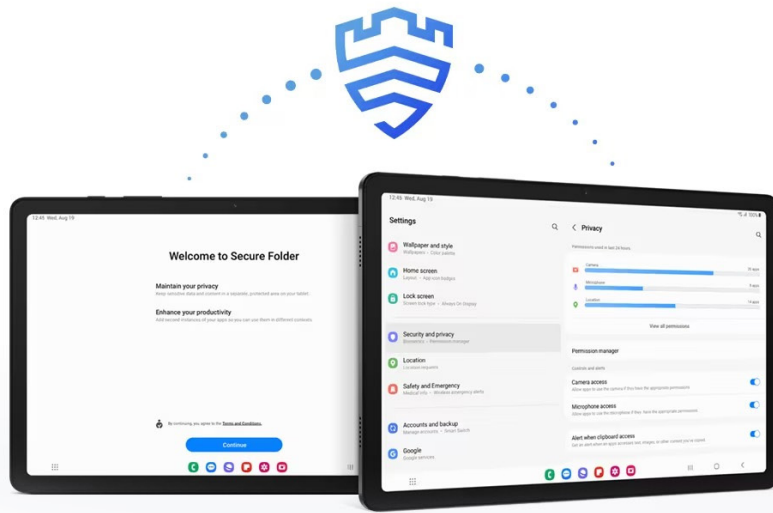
12:45 Wed, Aug 10

Welcome to Secure Folder

Maintain your privacy
Keep sensitive data and content in a separate, protected area on your tablet.

Enhance your productivity
Add second instances of your apps so you can use them in different contexts.

By continuing, you agree to the Terms and Conditions.

Continue

12:45 Wed, Aug 10

Settings

Wallpaper and style
Wallpapers • Color palette

Home screen
Layout • App icon badges

Lock screen
Screen lock type • Always On Display

Security and privacy
Biometrics • Permission manager

Location
Location requests

Safety and Emergency
Medical info • Wireless emergency alerts

Accounts and backup
Manage accounts • Smart Switch

Google
Google services

Privacy

Permissions used in last 24 hours

Camera
Microphone
Location

View all permissions

Permission manager

Controls and alerts

Camera access
Allow apps to use the camera if they have the appropriate permissions

Microphone access
Allow apps to use the microphone if they have the appropriate permissions

Alert when clipboard accessed
Get an alert when an app accesses text, images, or other content you've copied